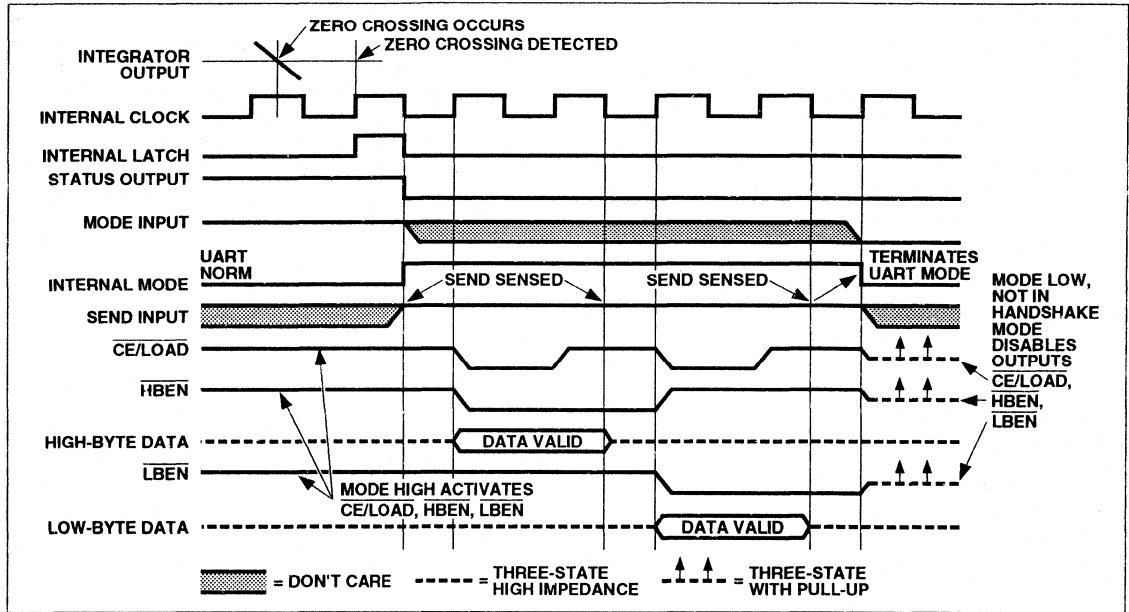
ZERO CROSSING OCCURS
ZERO CROSSING DETECTED
INTEGRATOR OUTPUT
INTERNAL CLOCK
INTERNAL LATCH
STATUS OUTPUT
MODE INPUT
UART NORM
INTERNAL MODE
SEND SENSED
SEND SENSED
TERMINATES UART MODE
MODE LOW, NOT IN HANDSHAKE MODE DISABLES OUTPUTS $\overline{CE/LOAD}$, $\overline{HBEN}$, $\overline{LBEN}$
SEND INPUT
$\overline{CE/LOAD}$
$\overline{HBEN}$
HIGH-BYTE DATA
DATA VALID
$\overline{LBEN}$
MODE HIGH ACTIVATES $\overline{CE/LOAD}$, $\overline{HBEN}$, $\overline{LBEN}$
LOW-BYTE DATA
DATA VALID
= DON'T CARE
= THREE-STATE HIGH IMPEDANCE
= THREE-STATE WITH PULL-UP